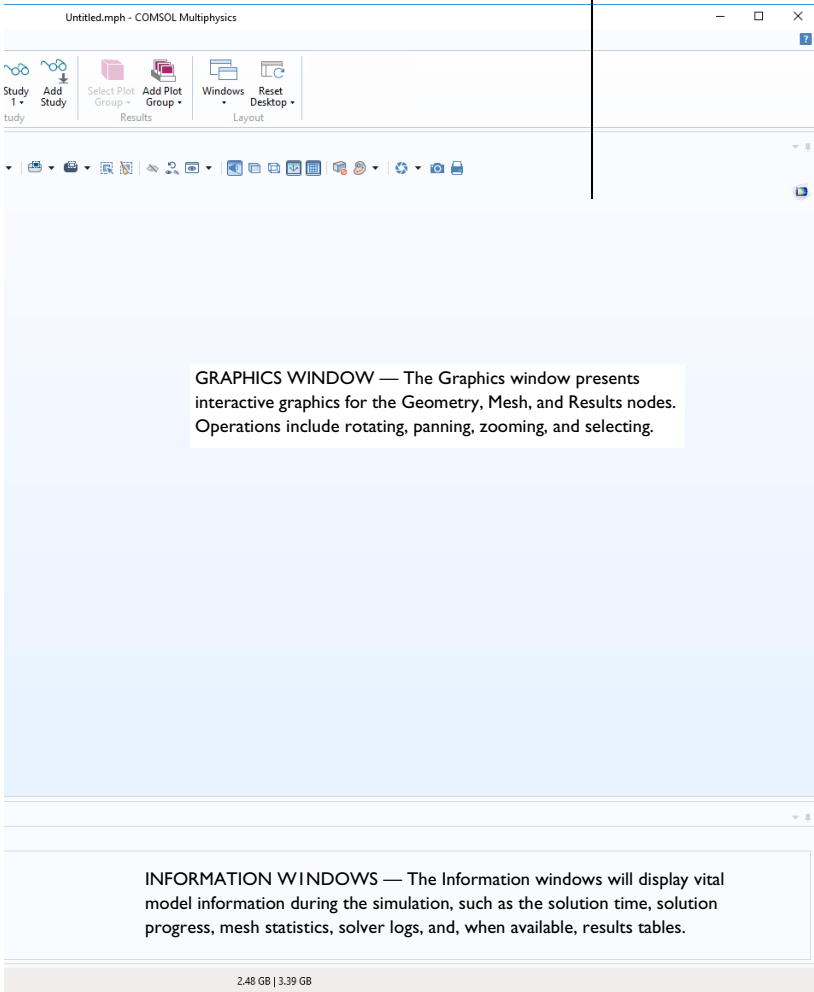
Untitled.mph - COMSOL Multiphysics

?

Study 1 ▾ | Add Study | tudy | Select Plot Group ▾ | Add Plot Group ▾ | Results | Windows ▾ | Reset Desktop ▾ | Layout

GRAPHICS WINDOW — The Graphics window presents interactive graphics for the Geometry, Mesh, and Results nodes. Operations include rotating, panning, zooming, and selecting.

INFORMATION W1NDOWS — The Information windows will display vital model information during the simulation, such as the solution time, solution progress, mesh statistics, solver logs, and, when available, results tables.

2.48 GB | 3.39 GB